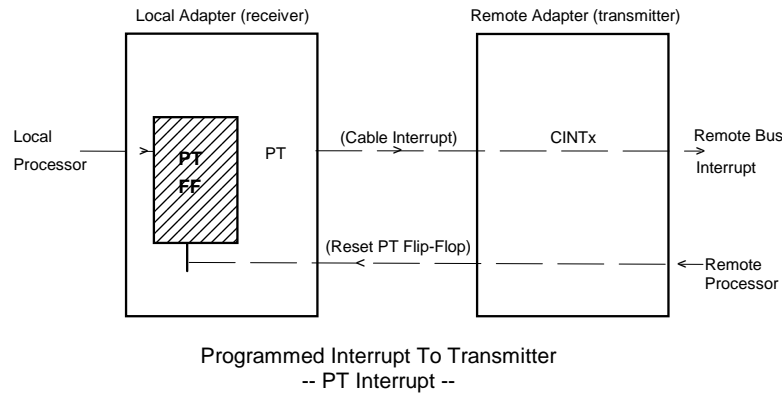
Local Adapter (receiver)

Remote Adapter (transmitter)

Local Processor

PT FF

PT

(Cable Interrupt)

CINTx

Remote Bus Interrupt

(Reset PT Flip-Flop)

Remote Processor

Programmed Interrupt To Transmitter
-- PT Interrupt --